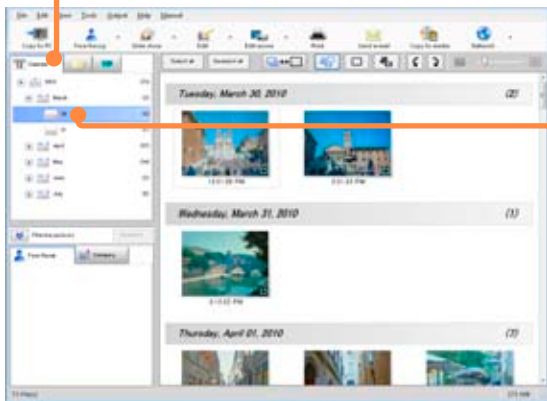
Tuesday, March 30, 2010

(2)

Wednesday, March 31, 2010

(1)

Thursday, April 01, 2010

(3)

Select all

Deselect all

Copy to PC

Face Recog.

Slide show

Edit

Edit scene

Print

Send e-mail

Copy to media

Network

Face Recog.

Category

Calendar